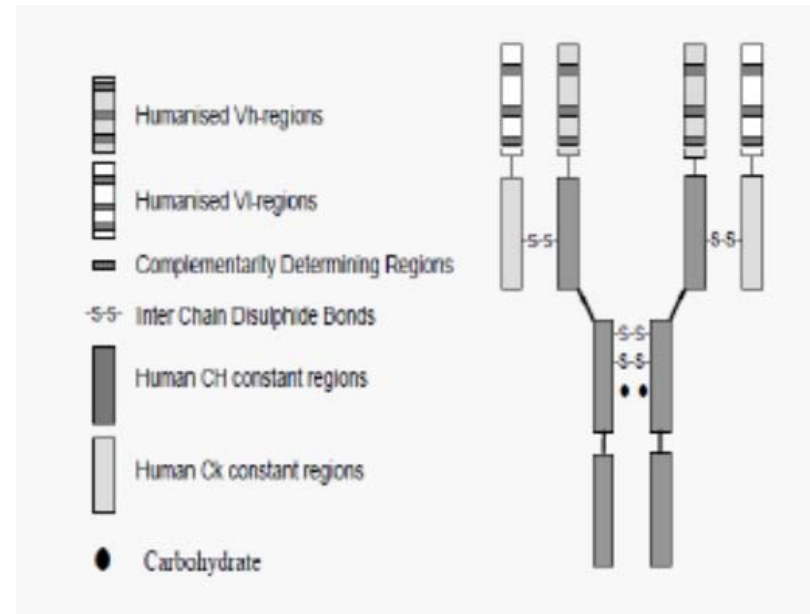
Humanised Vh-regions

Humanised Vl-regions

Complementarity Determining Regions

-S-S- Inter Chain Disulphide Bonds

Human CH constant regions

Human Ck constant regions

Carbohydrate

-S-S-

-S-S-

-S-S-

-S-S-